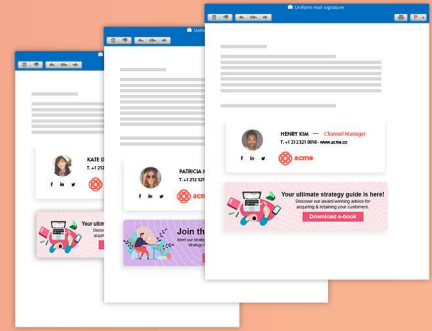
Uniform mail signature

HENRY KIM — Channel Manager
T. +1 212 321 9016 • www.acme.co

acme

Your ultimate strategy guide is here!
Discover our award-winning advice for acquiring & retaining your customers.
Download e-book

Unifo

PATRICIA
T. +1 212 3

acme

Join th

KATE
T. +1 212

Your ultim
Discov
acquir

acme